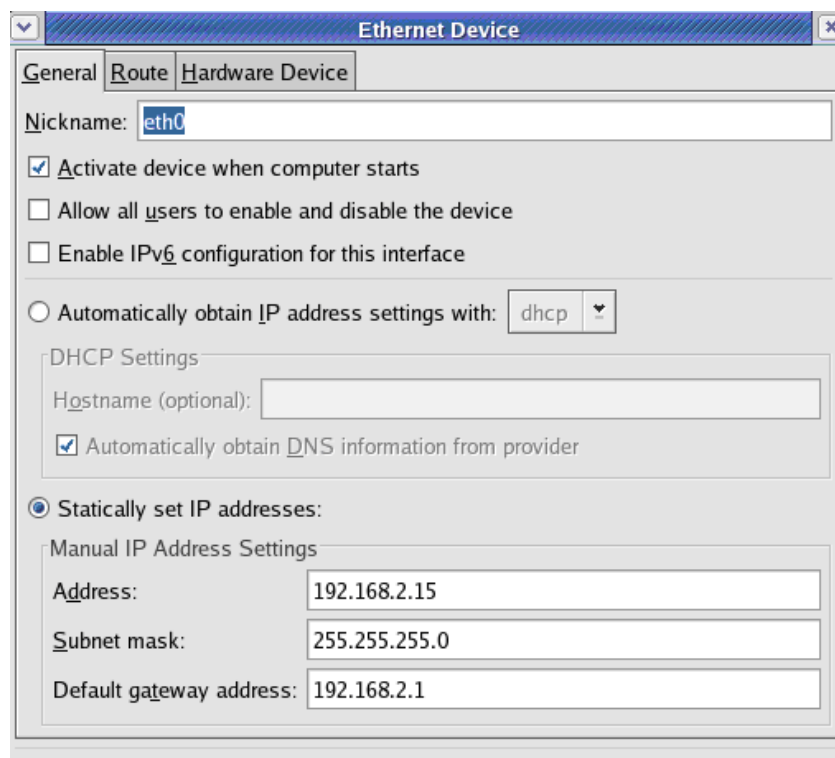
Ethernet Device

General | Route | Hardware Device

Nickname: eth0

☑ Activate device when computer starts

☐ Allow all users to enable and disable the device

☐ Enable IPv6 configuration for this interface

○ Automatically obtain IP address settings with: dhcp

DHCP Settings

Hostname (optional):

☑ Automatically obtain DNS information from provider

◉ Statically set IP addresses:

Manual IP Address Settings

| | |
|---|---|
| Address: | 192.168.2.15 |
| Subnet mask: | 255.255.255.0 |
| Default gateway address: | 192.168.2.1 |